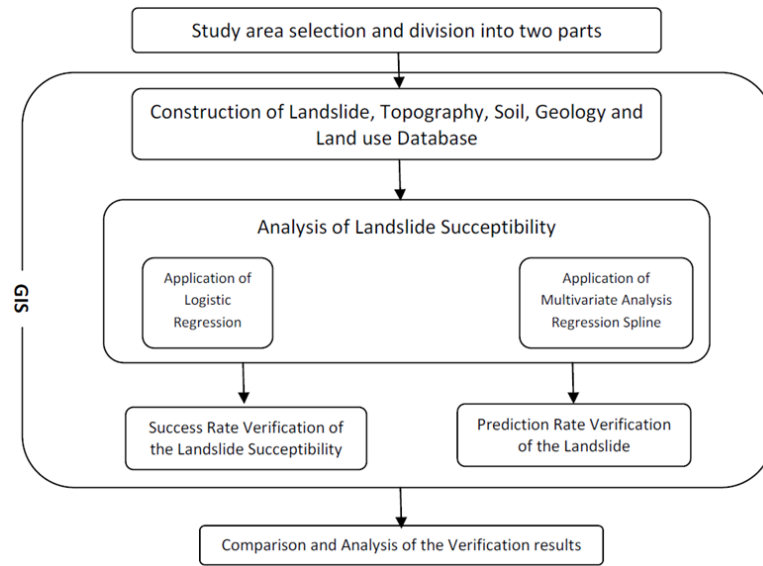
Study area selection and division into two parts

GIS

Construction of Landslide, Topography, Soil, Geology and Land use Database

Analysis of Landslide Succeptibility

Application of Logistic Regression

Application of Multivariate Analysis Regression Spline

Success Rate Verification of the Landslide Succeptibility

Prediction Rate Verification of the Landslide

Comparison and Analysis of the Verification results